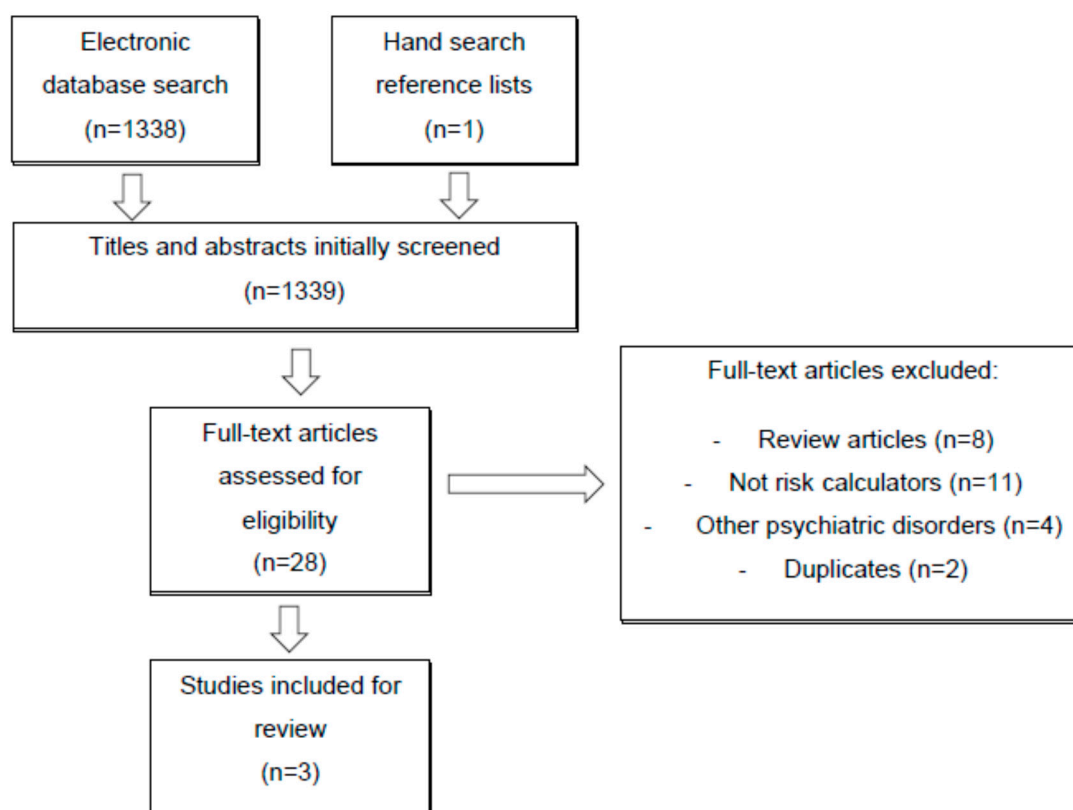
Electronic database search (n=1338)

Hand search reference lists (n=1)

Titles and abstracts initially screened (n=1339)

Full-text articles assessed for eligibility (n=28)

Full-text articles excluded:

- Review articles (n=8)
- Not risk calculators (n=11)
- Other psychiatric disorders (n=4)
- Duplicates (n=2)

Studies included for review (n=3)